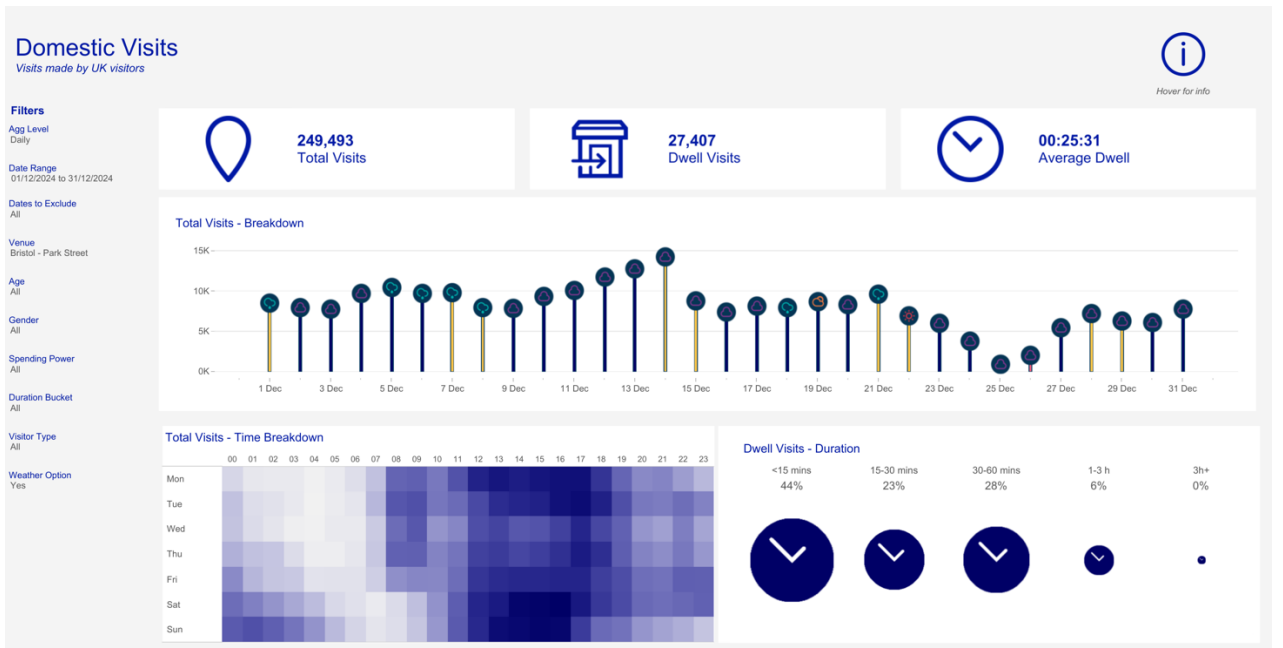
Domestic Visits
Visits made by UK visitors

Hover for info

Filters
Agg Level
Daily
Date Range
01/12/2024 to 31/12/2024
Dates to Exclude
All
Venue
Bristol - Park Street
Age
All
Gender
All
Spending Power
All
Duration Bucket
All
Visitor Type
All
Weather Option
Yes

249,493
Total Visits

27,407
Dwell Visits

00:25:31
Average Dwell

Total Visits - Breakdown

15K
10K
5K
0K

1 Dec
3 Dec
5 Dec
7 Dec
9 Dec
11 Dec
13 Dec
15 Dec
17 Dec
19 Dec
21 Dec
23 Dec
25 Dec
27 Dec
29 Dec
31 Dec

Total Visits - Time Breakdown

00 01 02 03 04 05 06 07 08 09 10 11 12 13 14 15 16 17 18 19 20 21 22 23

Mon
Tue
Wed
Thu
Fri
Sat
Sun

Dwell Visits - Duration

| <15 mins | 15-30 mins | 30-60 mins | 1-3 h | 3h+ |
|---|---|---|---|---|
| 44% | 23% | 28% | 6% | 0% |